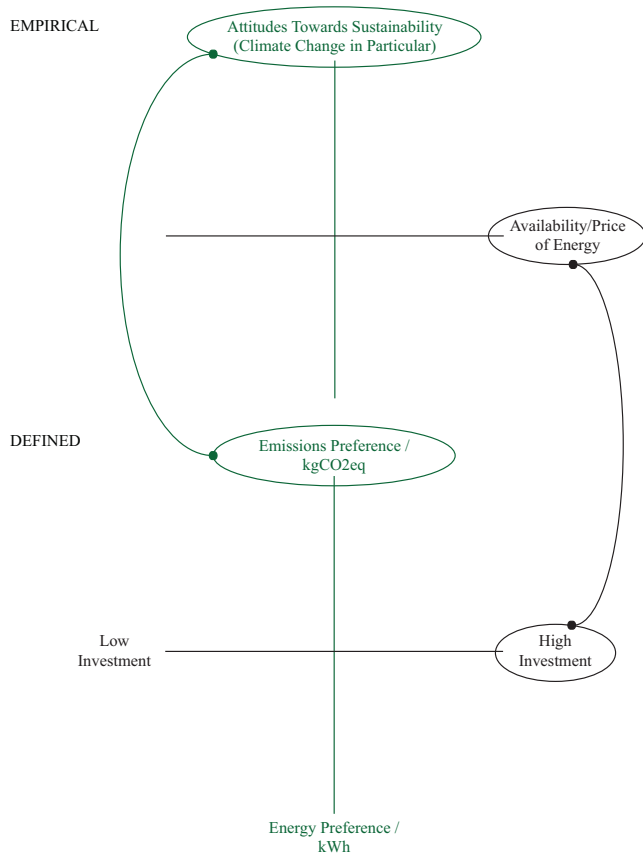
EMPIRICAL

Attitudes Towards Sustainability (Climate Change in Particular)

Availability/Price of Energy

DEFINED

Emissions Preference / kgCO2eq

Low Investment

High Investment

Energy Preference / kWh